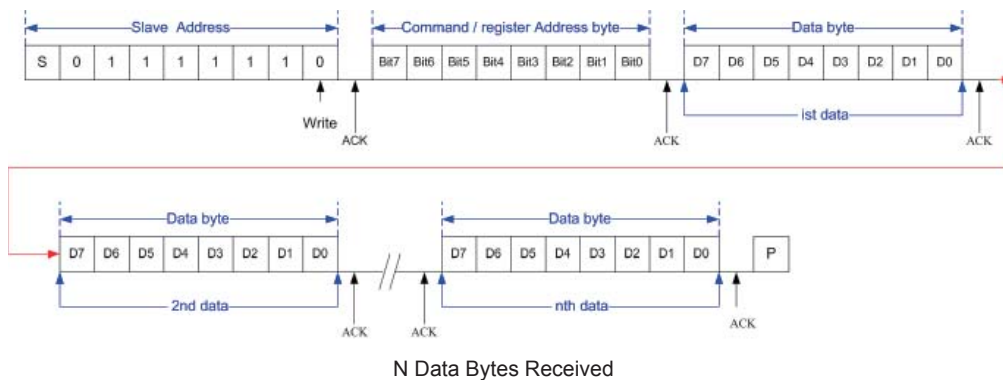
Slave Address

| S | 0 | 1 | 1 | 1 | 1 | 1 | 1 | 0 |
|---|---|---|---|---|---|---|---|---|

Write

ACK

Command / register Address byte

| Bit7 | Bit6 | Bit5 | Bit4 | Bit3 | Bit2 | Bit1 | Bit0 |
|---|---|---|---|---|---|---|---|

ACK

Data byte

| D7 | D6 | D5 | D4 | D3 | D2 | D1 | D0 |
|---|---|---|---|---|---|---|---|

ist data

ACK

Data byte

| D7 | D6 | D5 | D4 | D3 | D2 | D1 | D0 |
|---|---|---|---|---|---|---|---|

2nd data

ACK

ACK

Data byte

| D7 | D6 | D5 | D4 | D3 | D2 | D1 | D0 |
|---|---|---|---|---|---|---|---|

nth data

P

ACK

N Data Bytes Received